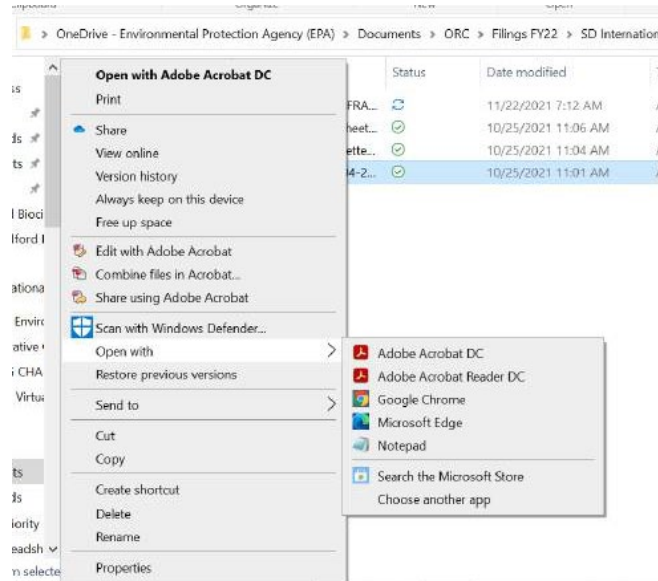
> OneDrive - Environmental Protection Agency (EPA) > Documents > ORC > Filings FY22 > SD Internation

Status
Date modified

FRA...
11/22/2021 7:12 AM
heet...
10/25/2021 11:06 AM
ette...
10/25/2021 11:04 AM
4-2...
10/25/2021 11:01 AM

ds
ts
l Bioci
lford I
ationa
Envirc
ative
CHA
Virtu
ts
ds
iority
eadsh
n selecte

Open with Adobe Acrobat DC
Print
Share
View online
Version history
Always keep on this device
Free up space
Edit with Adobe Acrobat
Combine files in Acrobat...
Share using Adobe Acrobat
Scan with Windows Defender...
Open with
Restore previous versions
Send to
Cut
Copy
Create shortcut
Delete
Rename
Properties

Adobe Acrobat DC
Adobe Acrobat Reader DC
Google Chrome
Microsoft Edge
Notepad
Search the Microsoft Store
Choose another app